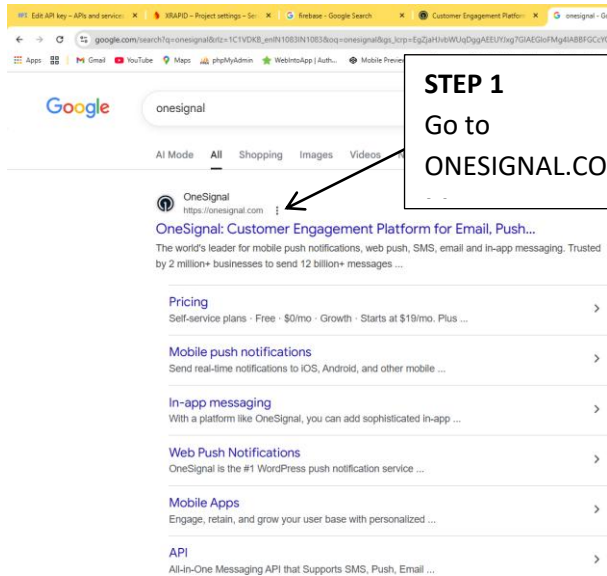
Edit API key – APIs and services × XRAPID – Project settings – Se × G firebase - Google Search × Customer Engagement Platform × G onesignal - G

google.com/search?q=onesignal&rlz=1C1VDKB_enIN1083IN1083&oq=onesignal&gs_lcrp=EgZjaHJvbWUqDggAEEUYJxg7GIAEGIoFMg4IABBFGCcY

Apps | Gmail | YouTube | Maps | phpMyAdmin | WebIntoApp | Auth... | Mobile Preview

Google

onesignal

AI Mode All Shopping Images Videos

STEP 1
Go to
ONESIGNAL.CO

OneSignal
https://onesignal.com

OneSignal: Customer Engagement Platform for Email, Push...

The world's leader for mobile push notifications, web push, SMS, email and in-app messaging. Trusted by 2 million+ businesses to send 12 billion+ messages ...

Pricing
Self-service plans · Free · $0/mo · Growth · Starts at $19/mo. Plus ...

Mobile push notifications
Send real-time notifications to iOS, Android, and other mobile ...

In-app messaging
With a platform like OneSignal, you can add sophisticated in-app ...

Web Push Notifications
OneSignal is the #1 WordPress push notification service ...

Mobile Apps
Engage, retain, and grow your user base with personalized ...

API
All-in-One Messaging API that Supports SMS, Push, Email ...